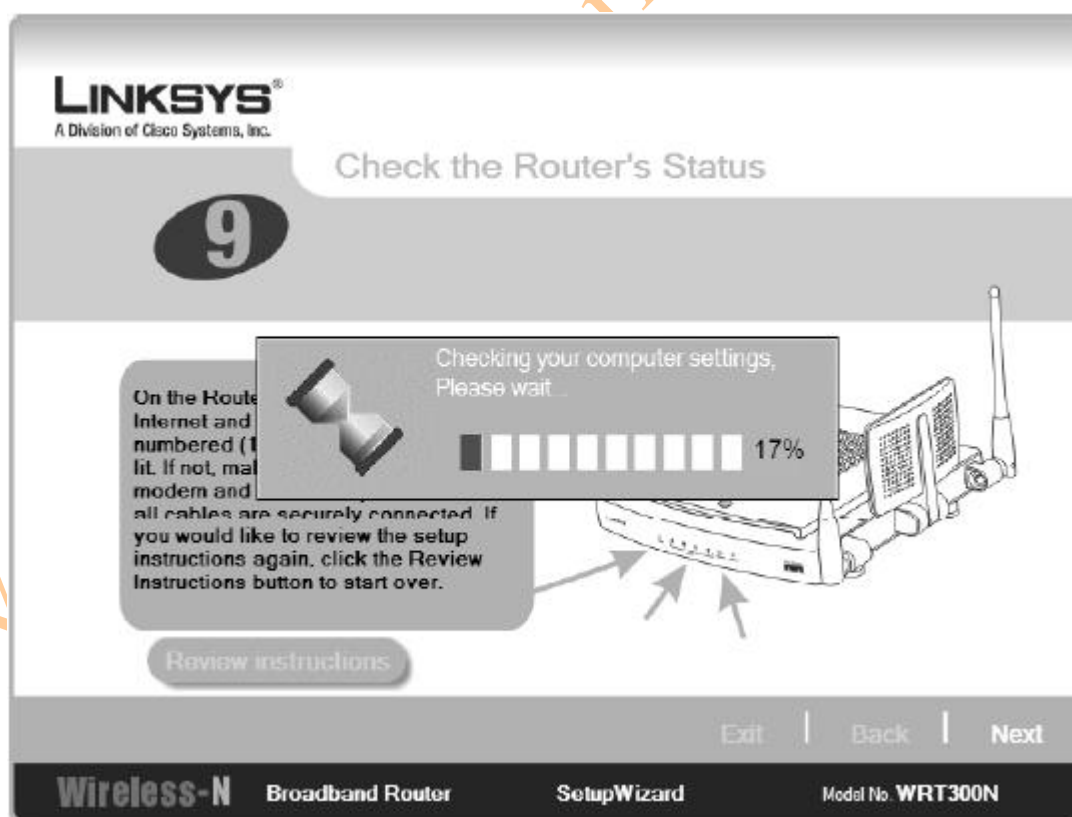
LINKSYS®
A Division of Cisco Systems, Inc.

Check the Router's Status

9

On the Route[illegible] Internet and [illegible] numbered (1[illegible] lit. If not, mal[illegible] modem and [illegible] all cables are securely connected. If you would like to review the setup instructions again, click the Review Instructions button to start over.

Checking your computer settings, Please wait...

17%

Review instructions

Exit | Back | Next

Wireless-N Broadband Router SetupWizard Model No. WRT300N